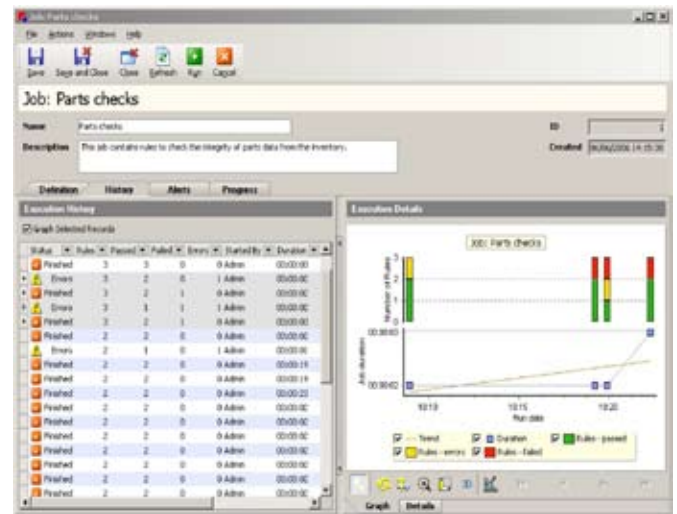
Job: Parts checks

File Actions Windows Help

Save Save and Close Close Refresh Run Cancel

Job: Parts checks

Name Parts checks

Description This job contains rules to check the integrity of parts data from the inventory.

ID 1

Created 06/06/2006 14:35:30

Definition History Alerts Progress

Execution History

Graph Selected Records

| Status | Rules | Passed | Failed | Errors | Started By | Duration |
|---|---|---|---|---|---|---|
| Finished | 3 | 3 | 0 | 0 | Admin | 00:00:00 |
| Errors | 3 | 2 | 0 | 1 | Admin | 00:00:02 |
| Finished | 3 | 2 | 1 | 0 | Admin | 00:00:02 |
| Errors | 3 | 1 | 1 | 1 | Admin | 00:00:02 |
| Finished | 3 | 2 | 1 | 0 | Admin | 00:00:02 |
| Finished | 2 | 2 | 0 | 0 | Admin | 00:00:02 |
| Errors | 2 | 1 | 0 | 1 | Admin | 00:00:02 |
| Finished | 2 | 2 | 0 | 0 | Admin | 00:00:19 |
| Finished | 2 | 2 | 0 | 0 | Admin | 00:00:19 |
| Finished | 2 | 2 | 0 | 0 | Admin | 00:00:23 |
| Finished | 2 | 2 | 0 | 0 | Admin | 00:00:02 |
| Finished | 2 | 2 | 0 | 0 | Admin | 00:00:02 |
| Finished | 2 | 2 | 0 | 0 | Admin | 00:00:02 |
| Finished | 2 | 2 | 0 | 0 | Admin | 00:00:02 |
| Finished | 2 | 2 | 0 | 0 | Admin | 00:00:02 |
| Finished | 2 | 2 | 0 | 0 | Admin | 00:00:02 |
| Finished | 2 | 2 | 0 | 0 | Admin | 00:00:02 |

Execution Details

Job: Parts checks

Number of Rules
3
2
1
0

Job duration
00:00:03
00:00:02

10:10 10:15 10:20
Run date

Trend Duration Rules - passed
Rules - errors Rules - failed

Graph Details